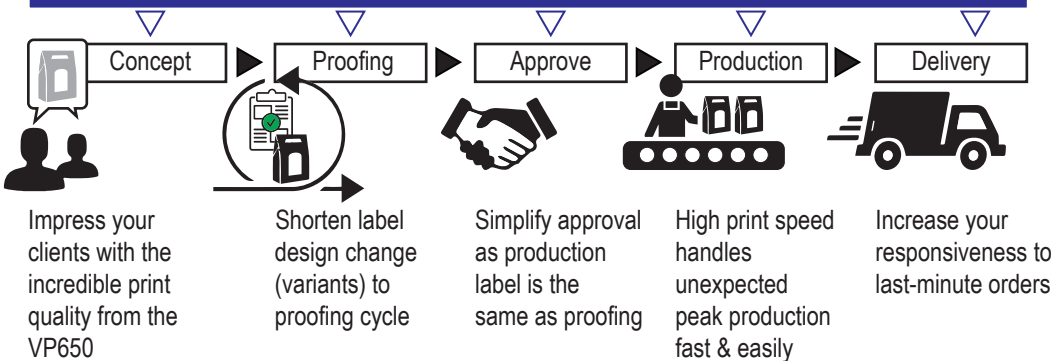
Concept

Proofing

Approve

Production

Delivery

Impress your clients with the incredible print quality from the VP650

Shorten label design change (variants) to proofing cycle

Simplify approval as production label is the same as proofing

High print speed handles unexpected peak production fast & easily

Increase your responsiveness to last-minute orders